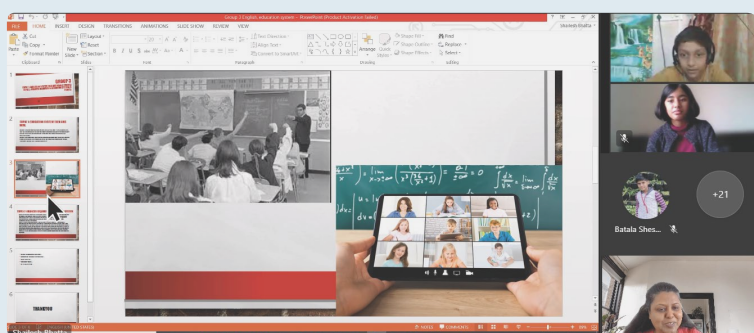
FILE HOME INSERT DESIGN TRANSITIONS ANIMATIONS SLIDE SHOW REVIEW VIEW

Group 2 English education system - PowerPoint (Product Activation Failed)

Shailesh Bhatta

Paste Cut Copy Format Painter Clipboard

New Slide Layout Reset Section Slides

Font

Paragraph

Text Direction Align Text Convert to SmartArt

Arrange Quick Styles Shape Fill Shape Outline Shape Effects

Drawing

Find Replace Select

Editing

1

2

3

4

5

6

THANK YOU

+21

Batala Shes...

NOTES COMMENTS